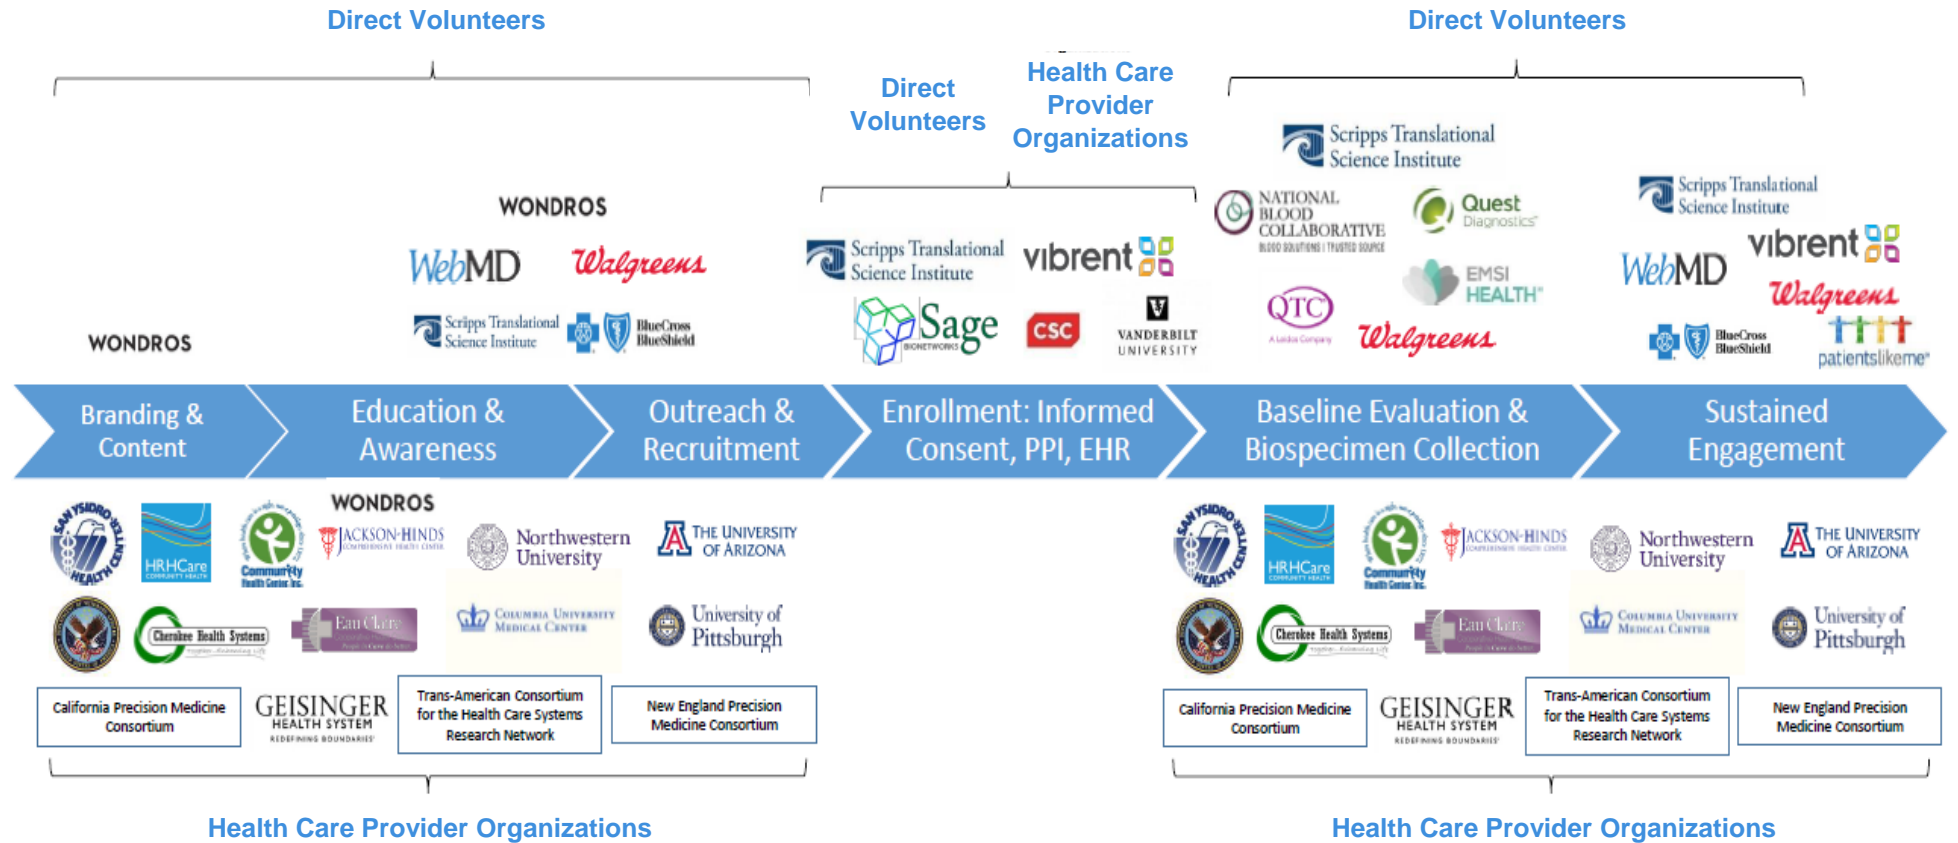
Direct Volunteers

Direct Volunteers

Direct Volunteers

Health Care Provider Organizations

WONDROS

WebMD

Walgreens

Scripps Translational Science Institute

BlueCross BlueShield

WONDROS

Scripps Translational Science Institute

vibrent

Sage BIONETWORKS

CSC

VANDERBILT UNIVERSITY

Scripps Translational Science Institute

NATIONAL BLOOD COLLABORATIVE BLOOD SOLUTIONS | TRUSTED SOURCE

Quest Diagnostics

EMSI HEALTH

QTC A Leidos Company

Walgreens

Scripps Translational Science Institute

WebMD

vibrent

Walgreens

BlueCross BlueShield

patientslikeme

Branding & Content

Education & Awareness

Outreach & Recruitment

Enrollment: Informed Consent, PPI, EHR

Baseline Evaluation & Biospecimen Collection

Sustained Engagement

WONDROS

SAN YSIDRO HEALTH CENTER

HRHCare COMMUNITY HEALTH

Community Health Center Inc.

JACKSON-HINDS COMPREHENSIVE HEALTH CENTER

Northwestern University

THE UNIVERSITY OF ARIZONA

Cherokee Health Systems

Eau Claire

COLUMBIA UNIVERSITY MEDICAL CENTER

University of Pittsburgh

California Precision Medicine Consortium

GEISINGER HEALTH SYSTEM REDEFINING BOUNDARIES

Trans-American Consortium for the Health Care Systems Research Network

New England Precision Medicine Consortium

SAN YSIDRO HEALTH CENTER

HRHCare COMMUNITY HEALTH

Community Health Center Inc.

JACKSON-HINDS COMPREHENSIVE HEALTH CENTER

Northwestern University

THE UNIVERSITY OF ARIZONA

Cherokee Health Systems

Eau Claire

COLUMBIA UNIVERSITY MEDICAL CENTER

University of Pittsburgh

California Precision Medicine Consortium

GEISINGER HEALTH SYSTEM REDEFINING BOUNDARIES

Trans-American Consortium for the Health Care Systems Research Network

New England Precision Medicine Consortium

Health Care Provider Organizations

Health Care Provider Organizations